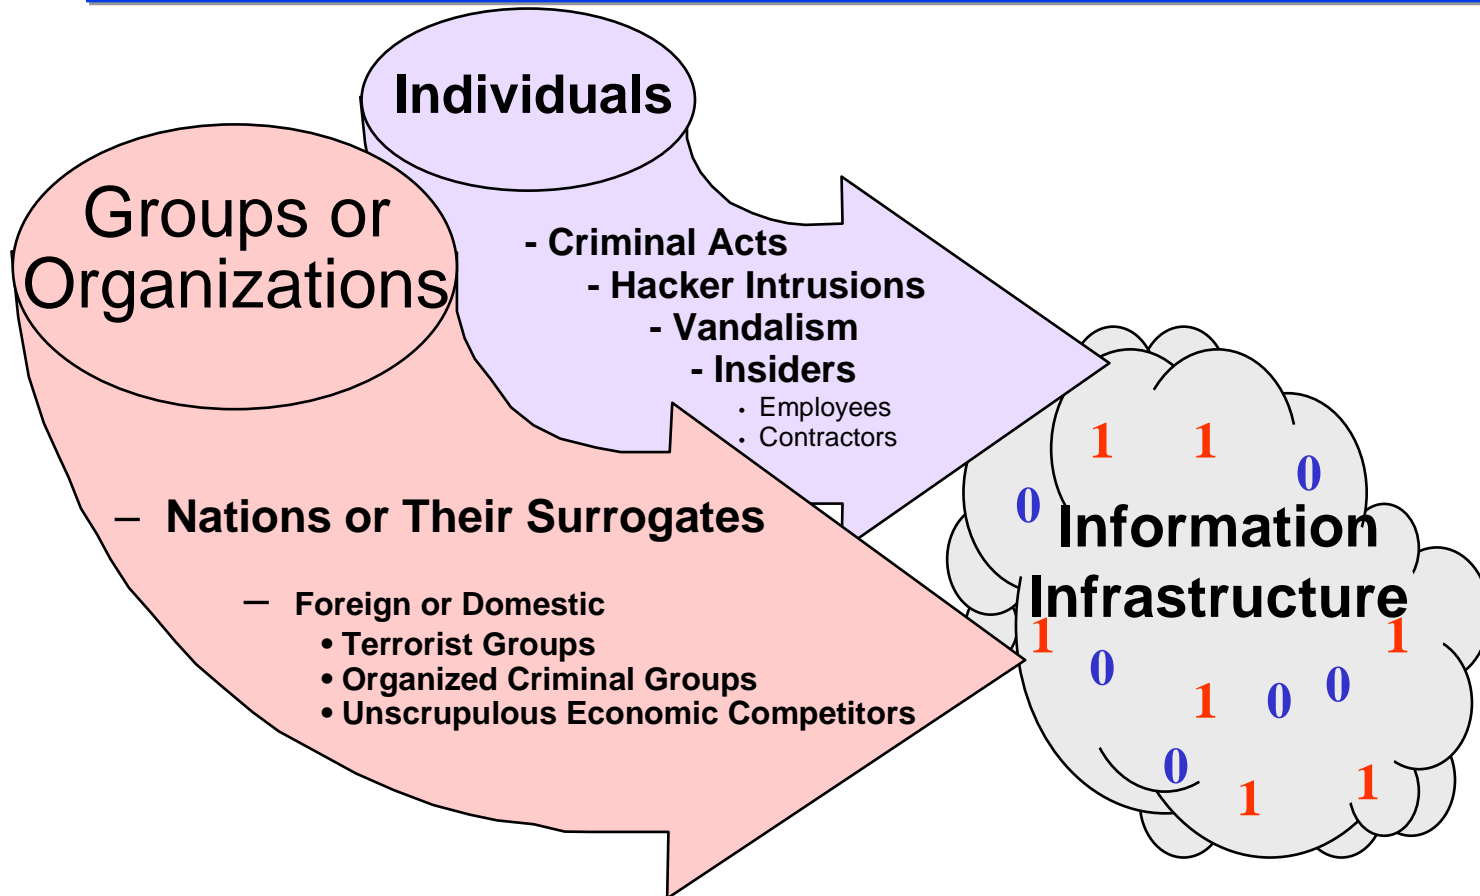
Individuals

- Criminal Acts
- Hacker Intrusions
- Vandalism
- Insiders
• Employees
• Contractors

Groups or Organizations

– Nations or Their Surrogates

– Foreign or Domestic
• Terrorist Groups
• Organized Criminal Groups
• Unscrupulous Economic Competitors

1 1 0 0
Information Infrastructure
1 1 0 1 0 0 0 1 1